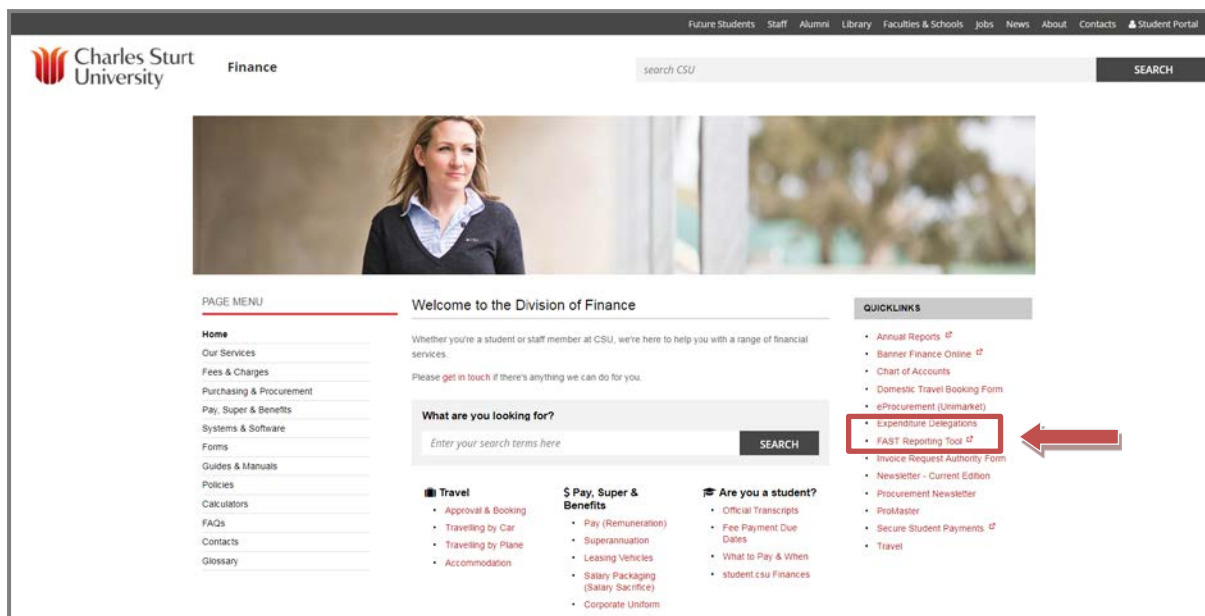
Future Students Staff Alumni Library Faculties & Schools Jobs News About Contacts Student Portal

Charles Sturt University

Finance

search CSU

SEARCH

PAGE MENU

Home
Our Services
Fees & Charges
Purchasing & Procurement
Pay, Super & Benefits
Systems & Software
Forms
Guides & Manuals
Policies
Calculators
FAQs
Contacts
Glossary

Welcome to the Division of Finance

Whether you're a student or staff member at CSU, we're here to help you with a range of financial services.

Please get in touch if there's anything we can do for you.

What are you looking for?

Enter your search terms here

SEARCH

Travel
• Approval & Booking
• Travelling by Car
• Travelling by Plane
• Accommodation

$ Pay, Super & Benefits
• Pay (Remuneration)
• Superannuation
• Leasing Vehicles
• Salary Packaging (Salary Sacrifice)
• Corporate Uniform

Are you a student?
• Official Transcripts
• Fee Payment Due Dates
• What to Pay & When
• student.csu Finances

QUICKLINKS

• Annual Reports
• Banner Finance Online
• Chart of Accounts
• Domestic Travel Booking Form
• eProcurement (Unimarket)
• Expenditure Delegations
• FAST Reporting Tool
• Invoice Request Authority Form
• Newsletter - Current Edition
• Procurement Newsletter
• ProMaster
• Secure Student Payments
• Travel